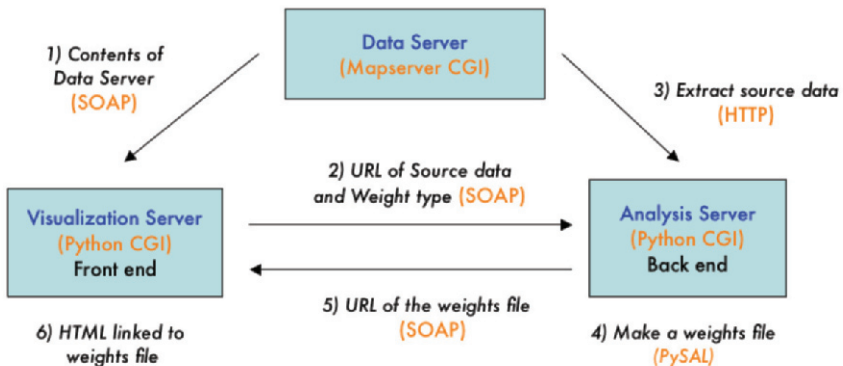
Data Server
(Mapserver CGI)

1) Contents of Data Server
(SOAP)

3) Extract source data
(HTTP)

2) URL of Source data and Weight type (SOAP)

Visualization Server
(Python CGI)
Front end

Analysis Server
(Python CGI)
Back end

5) URL of the weights file
(SOAP)

6) HTML linked to weights file

4) Make a weights file
(PySAL)